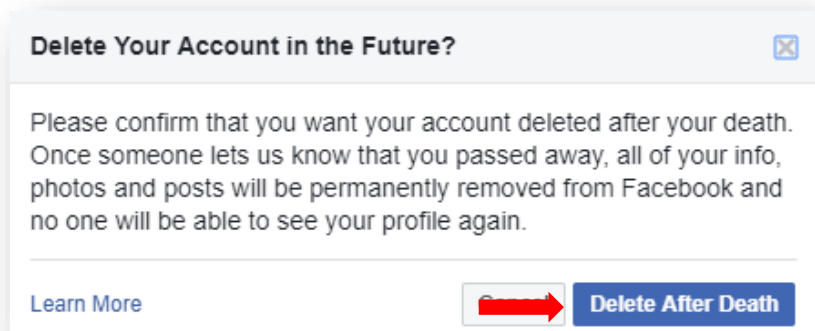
Delete Your Account in the Future?

Please confirm that you want your account deleted after your death. Once someone lets us know that you passed away, all of your info, photos and posts will be permanently removed from Facebook and no one will be able to see your profile again.

Learn More

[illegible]

Delete After Death